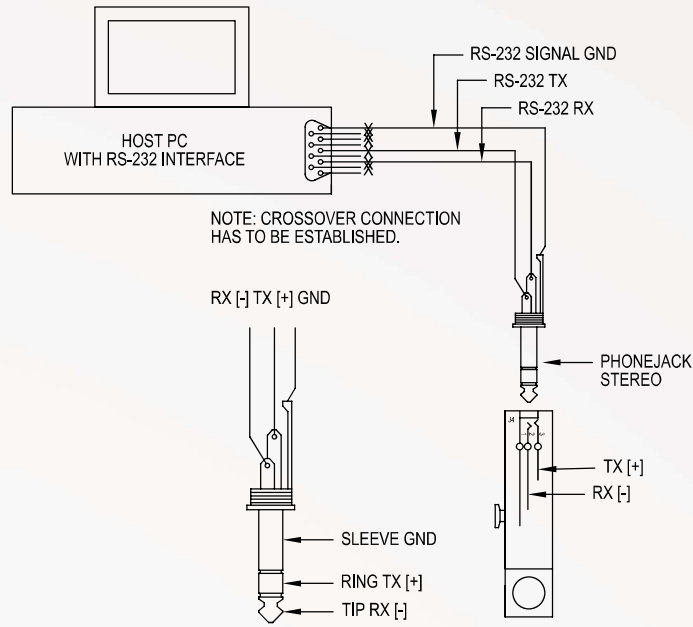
HOST PC
WITH RS-232 INTERFACE

RS-232 SIGNAL GND
RS-232 TX
RS-232 RX

NOTE: CROSSOVER CONNECTION HAS TO BE ESTABLISHED.

RX [-] TX [+] GND

PHONEJACK
STEREO

J4

TX [+]
RX [-]

SLEEVE GND
RING TX [+]
TIP RX [-]